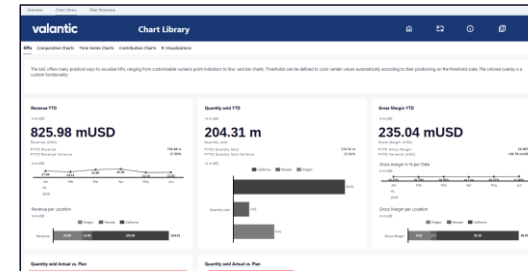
Overview Chart Library Other Showcases

valantic Chart Library

KPIs Comparison Charts Time Series Charts Contribution Charts R-Visualizations

The SAC offers many practical ways to visualize KPIs ranging from customizable numeric point indicators to line- and bar charts. Thresholds can be defined to color certain values automatically according to their positioning on the threshold scale. The colored overlay is a custom functionality.

Revenue YTD

825.98 mUSD

Quantity sold YTD

204.31 m

Gross Margin YTD

235.04 mUSD

Revenue per Location

Gross Margin in % per Date

Gross Margin per Location

Quantity sold Actual vs. Plan

Quantity sold Actual vs. Plan